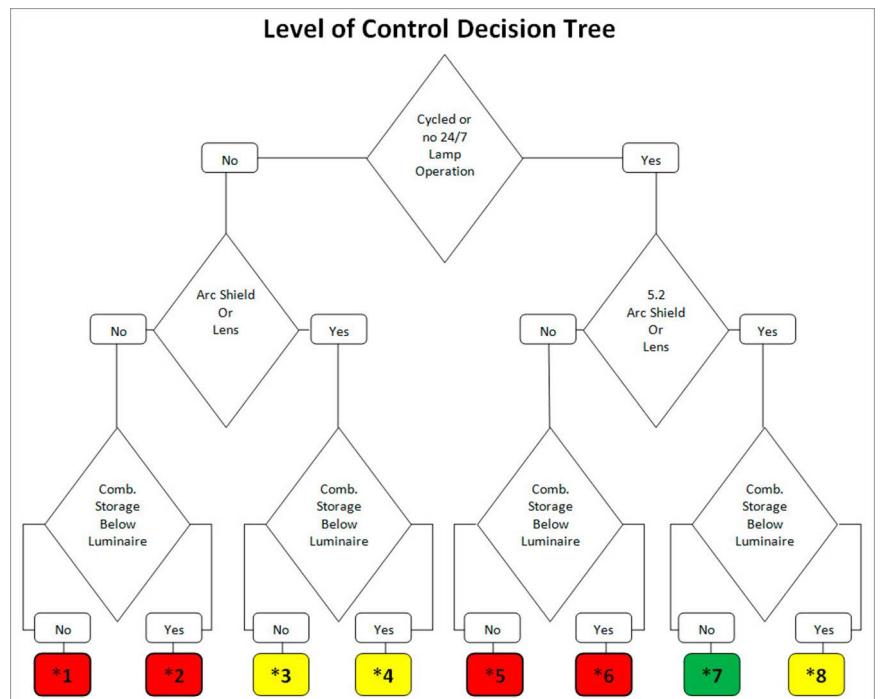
Level of Control Decision Tree

Cycled or no 24/7 Lamp Operation

No

Yes

Arc Shield Or Lens

No

Yes

5.2 Arc Shield Or Lens

No

Yes

Comb. Storage Below Luminaire

Comb. Storage Below Luminaire

Comb. Storage Below Luminaire

Comb. Storage Below Luminaire

No

Yes

No

Yes

No

Yes

No

Yes

*1

*2

*3

*4

*5

*6

*7

*8